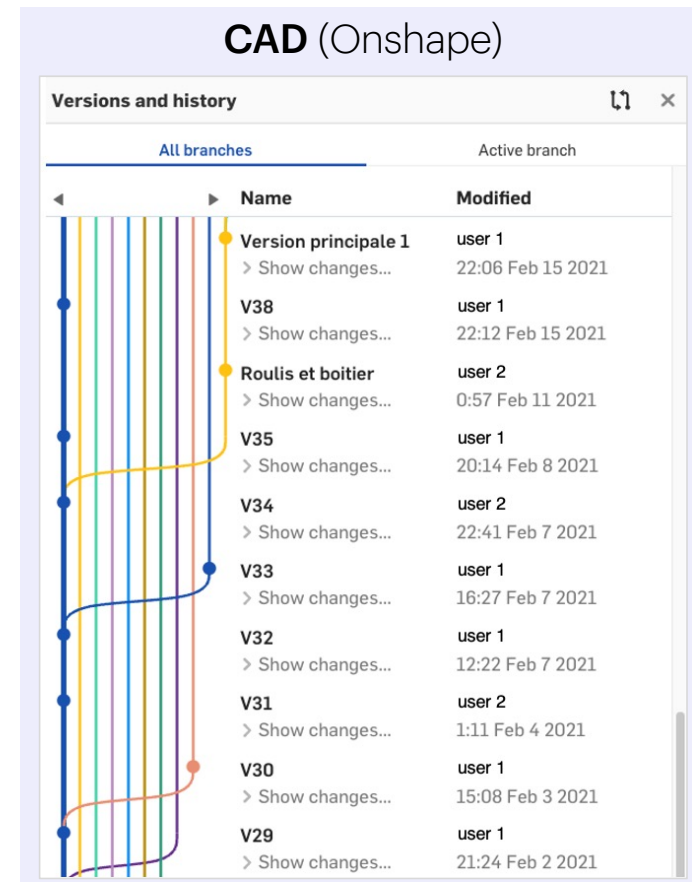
**CAD** (Onshape)

Versions and history

All branches | Active branch

◀ ▶ Name | Modified

| Name | Modified |
|---|---|
| Version principale 1 > Show changes... | user 1 22:06 Feb 15 2021 |
| V38 > Show changes... | user 1 22:12 Feb 15 2021 |
| Roulis et boitier > Show changes... | user 2 0:57 Feb 11 2021 |
| V35 > Show changes... | user 1 20:14 Feb 8 2021 |
| V34 > Show changes... | user 2 22:41 Feb 7 2021 |
| V33 > Show changes... | user 1 16:27 Feb 7 2021 |
| V32 > Show changes... | user 1 12:22 Feb 7 2021 |
| V31 > Show changes... | user 2 1:11 Feb 4 2021 |
| V30 > Show changes... | user 1 15:08 Feb 3 2021 |
| V29 > Show changes... | user 1 21:24 Feb 2 2021 |